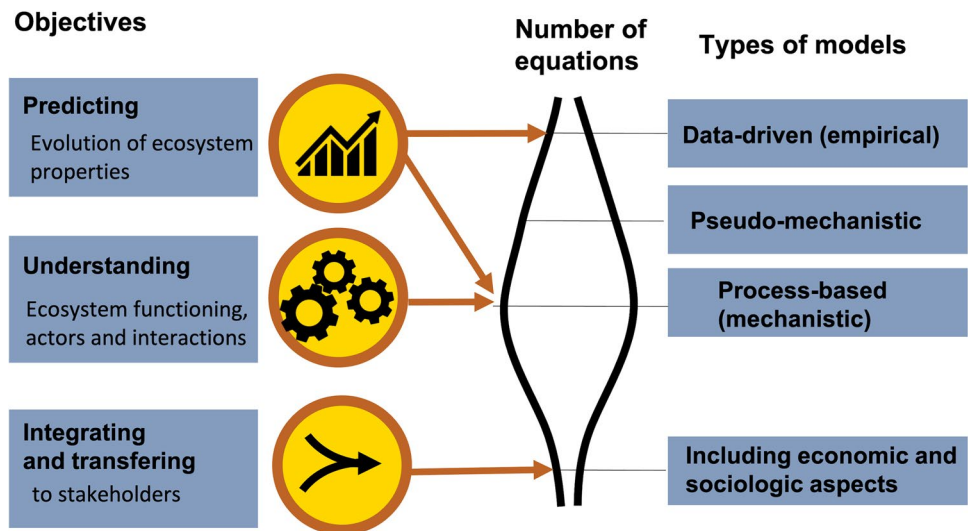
Objectives

Number of equations

Types of models

Predicting
Evolution of ecosystem properties

Understanding
Ecosystem functioning, actors and interactions

Integrating and transfering
to stakeholders

Data-driven (empirical)

Pseudo-mechanistic

Process-based (mechanistic)

Including economic and sociologic aspects